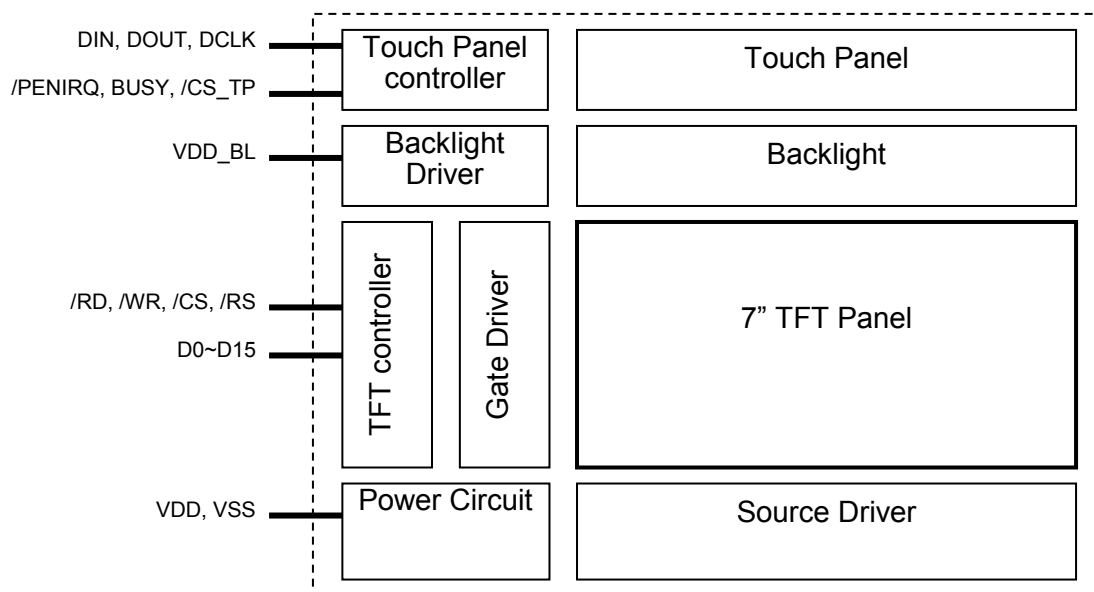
DIN, DOUT, DCLK

/PENIRQ, BUSY, /CS_TP

Touch Panel controller

Touch Panel

VDD_BL

Backlight Driver

Backlight

/RD, /WR, /CS, /RS

D0~D15

TFT controller

Gate Driver

7” TFT Panel

VDD, VSS

Power Circuit

Source Driver